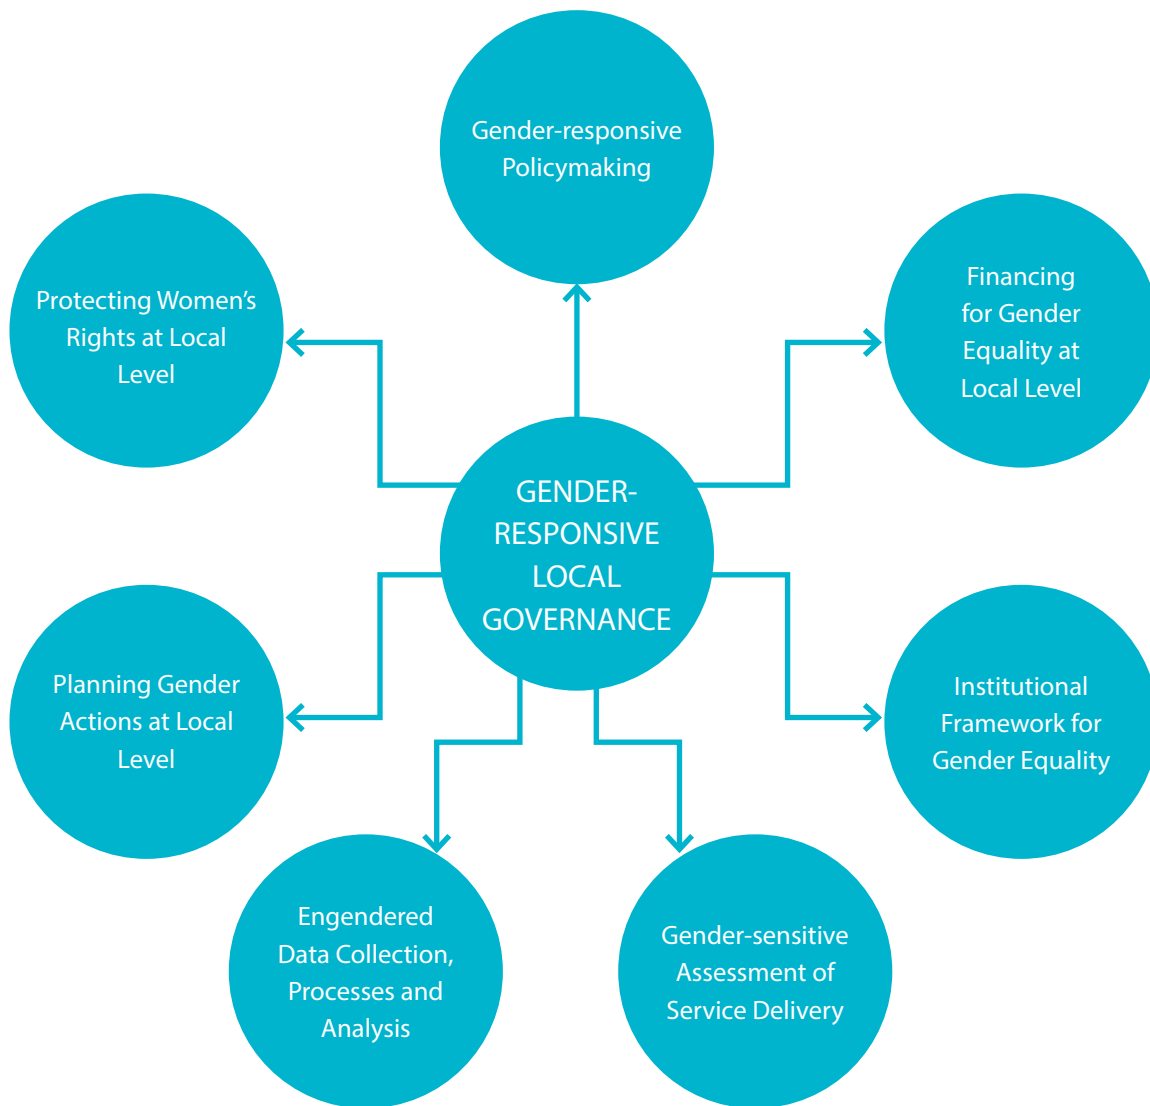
Gender-responsive Policymaking

Protecting Women's Rights at Local Level

Financing for Gender Equality at Local Level

GENDER-RESPONSIVE LOCAL GOVERNANCE

Planning Gender Actions at Local Level

Institutional Framework for Gender Equality

Engendered Data Collection, Processes and Analysis

Gender-sensitive Assessment of Service Delivery